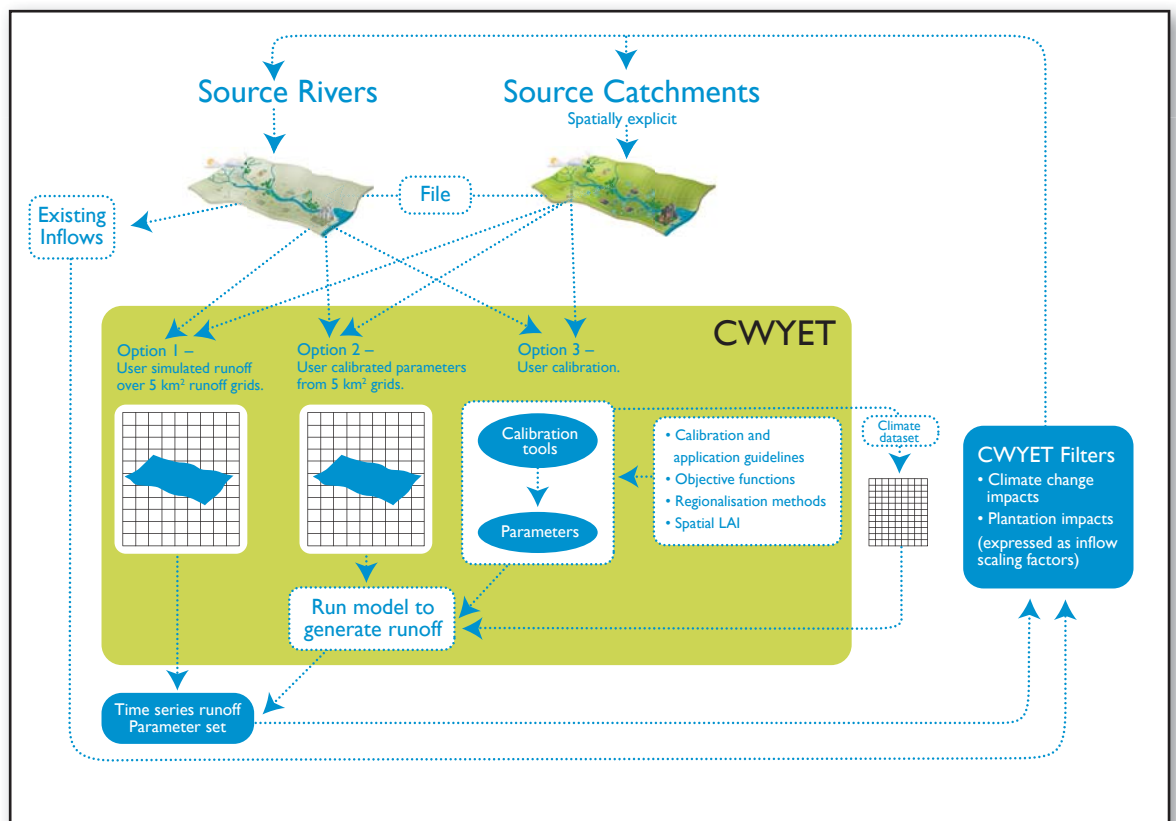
Source Rivers

Source Catchments
Spatially explicit

Existing Inflows

File

CWYET

Option 1 – User simulated runoff over 5 km² runoff grids.

Option 2 – User calibrated parameters from 5 km² grids.

Option 3 – User calibration.

Calibration tools

Parameters

• Calibration and application guidelines
• Objective functions
• Regionalisation methods
• Spatial LAI

Climate dataset

CWYET Filters
• Climate change impacts
• Plantation impacts
(expressed as inflow scaling factors)

Run model to generate runoff

Time series runoff
Parameter set